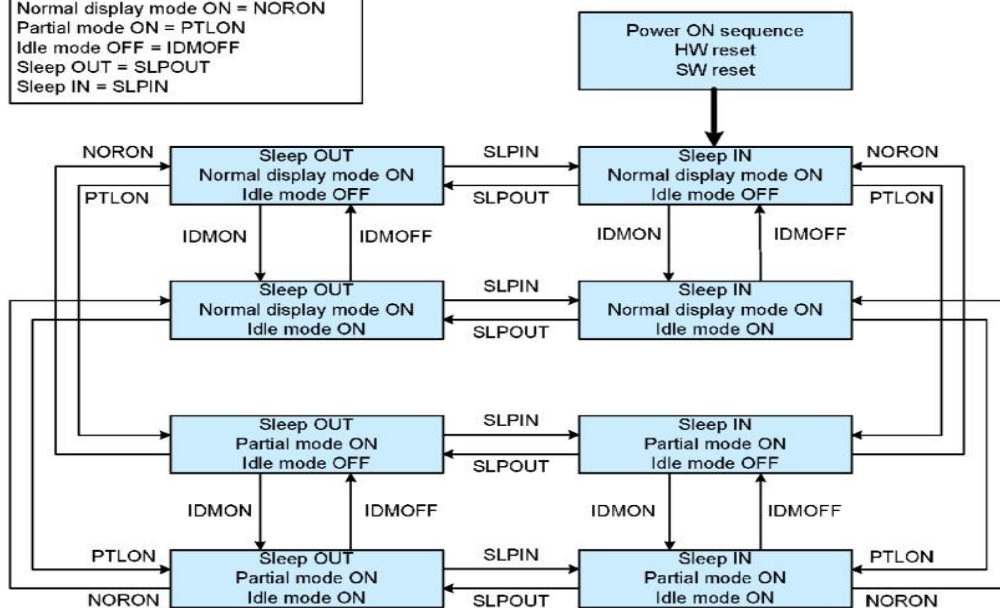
Normal display mode ON = NORON
Partial mode ON = PTLON
Idle mode OFF = IDMOFF
Sleep OUT = SLPOUT
Sleep IN = SLPIN

Power ON sequence
HW reset
SW reset

NORON
PTLON
Sleep OUT
Normal display mode ON
Idle mode OFF
SLPIN
SLPOUT
Sleep IN
Normal display mode ON
Idle mode OFF
NORON
PTLON

IDMON
IDMOFF
IDMON
IDMOFF

Sleep OUT
Normal display mode ON
Idle mode ON
SLPIN
SLPOUT
Sleep IN
Normal display mode ON
Idle mode ON

Sleep OUT
Partial mode ON
Idle mode OFF
SLPIN
SLPOUT
Sleep IN
Partial mode ON
Idle mode OFF

IDMON
IDMOFF
IDMON
IDMOFF

PTLON
NORON
Sleep OUT
Partial mode ON
Idle mode ON
SLPIN
SLPOUT
Sleep IN
Partial mode ON
Idle mode ON
PTLON
NORON